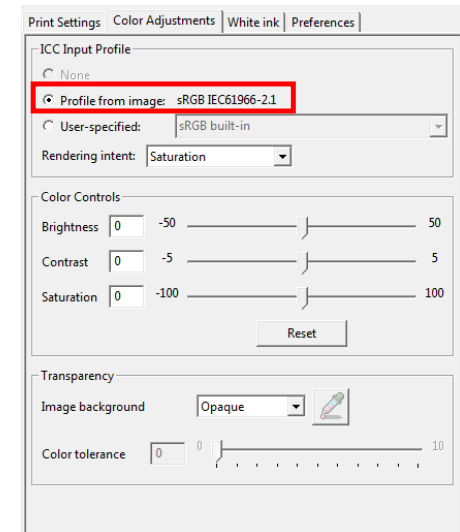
Print Settings | Color Adjustments | White ink | Preferences

ICC Input Profile

None

Profile from image: sRGB IEC61966-2.1

User-specified: sRGB built-in

Rendering intent: Saturation

Color Controls

Brightness 0 -50 50

Contrast 0 -5 5

Saturation 0 -100 100

Reset

Transparency

Image background Opaque

Color tolerance 0 0 10